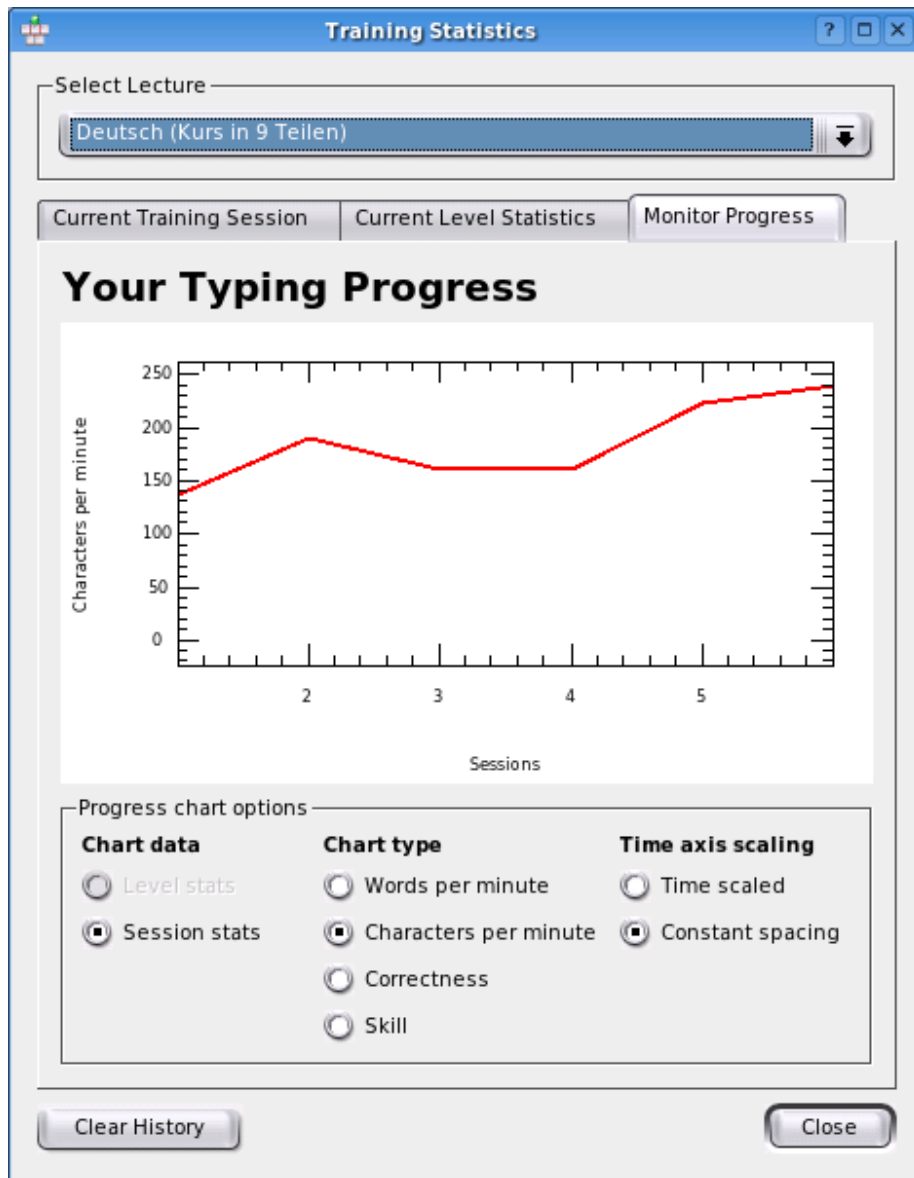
Training Statistics

? □ X

Select Lecture

Deutsch (Kurs in 9 Teilen)

Current Training Session | Current Level Statistics | Monitor Progress

Your Typing Progress

Characters per minute

250
200
150
100
50
0

2 3 4 5

Sessions

Progress chart options

Chart data
Level stats
Session stats

Chart type
Words per minute
Characters per minute
Correctness
Skill

Time axis scaling
Time scaled
Constant spacing

Clear History

Close